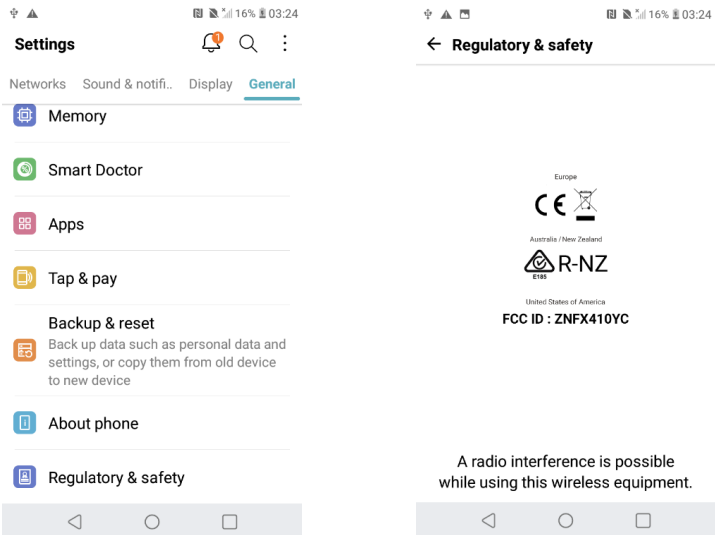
16% 03:24

Settings

1

Networks Sound & notifi.. Display General

Memory

Smart Doctor

Apps

Tap & pay

Backup & reset
Back up data such as personal data and settings, or copy them from old device to new device

About phone

Regulatory & safety

16% 03:24

Regulatory & safety

Europe

CE

Australia / New Zealand

E185 R-NZ

United States of America

FCC ID : ZNFX410YC

A radio interference is possible while using this wireless equipment.